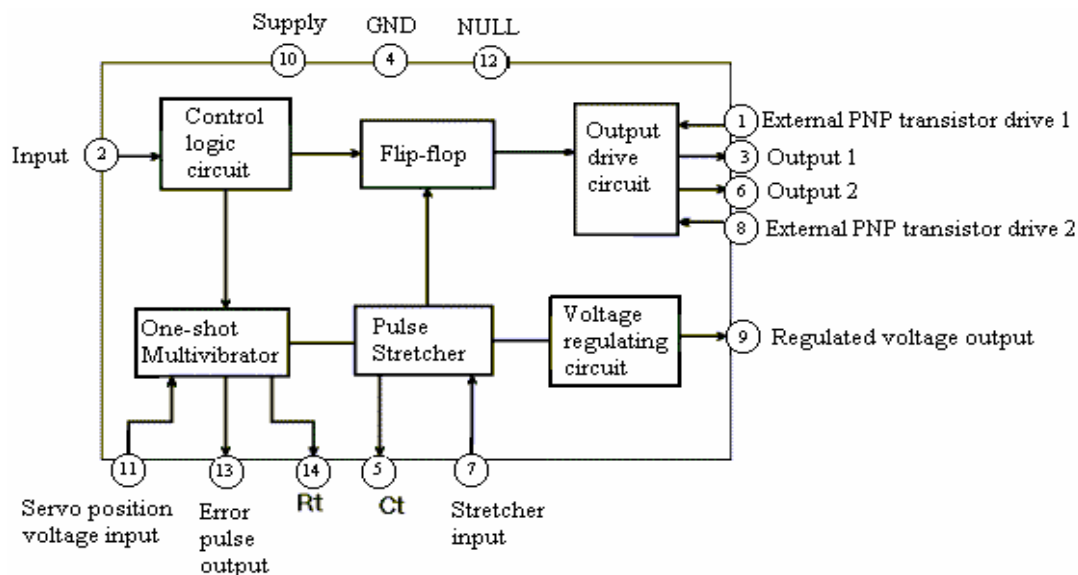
Supply
10
GND
4
NULL
12

Input
2

Control logic circuit

Flip-flop

Output drive circuit

1 External PNP transistor drive 1
3 Output 1
6 Output 2
8 External PNP transistor drive 2

One-shot Multivibrator

Pulse Stretcher

Voltage regulating circuit

9 Regulated voltage output

11
13
14
5
7

Servo position voltage input
Error pulse output
Rt
Ct
Stretcher input